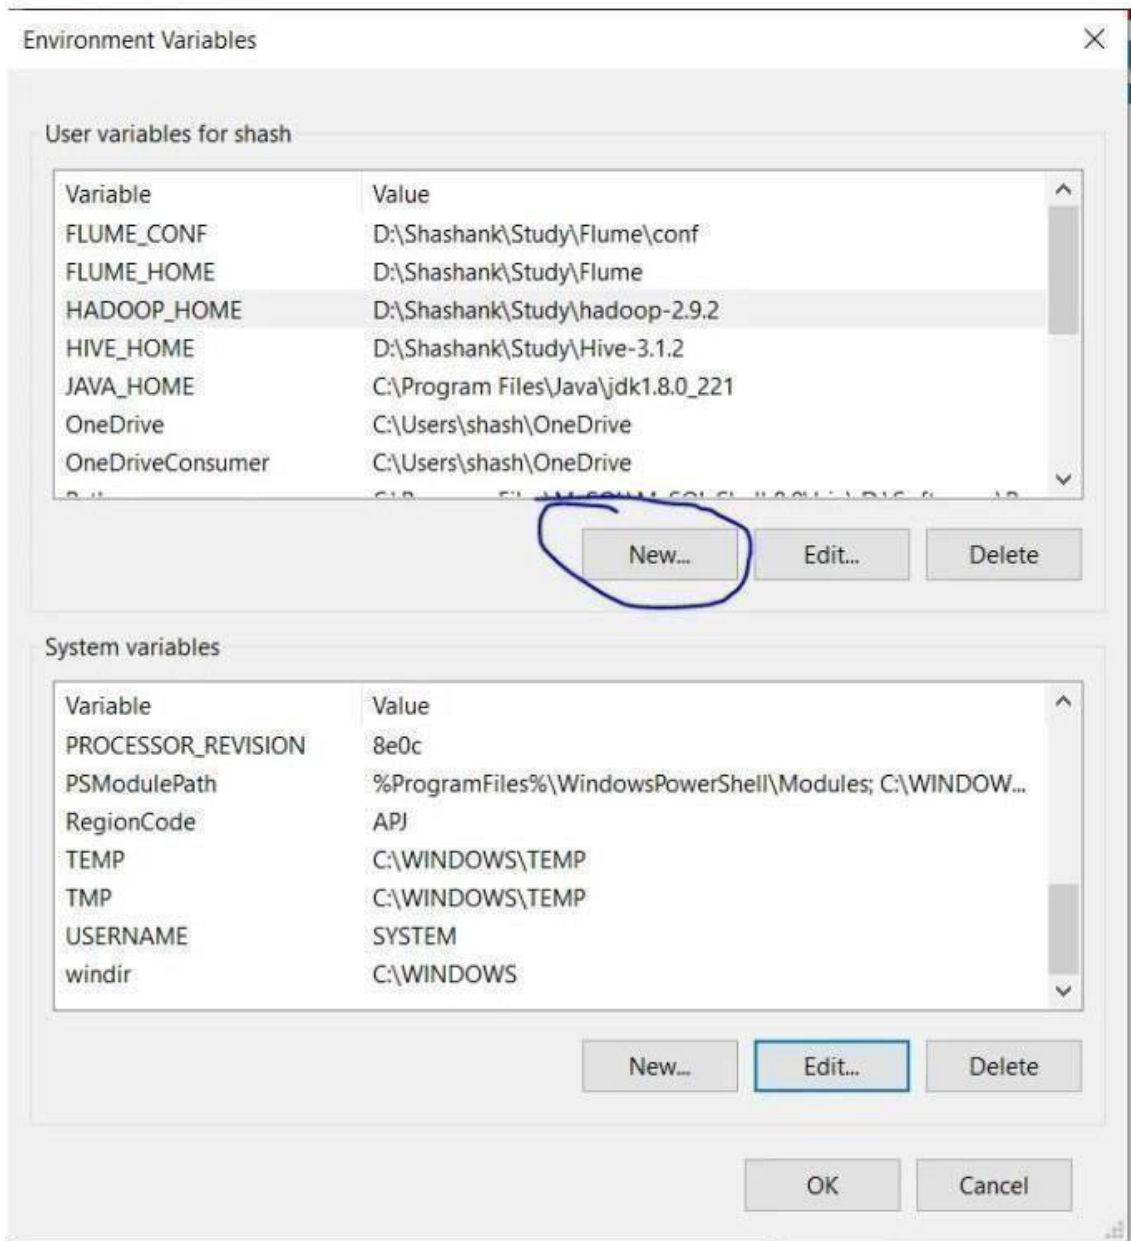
Environment Variables

User variables for shash

| Variable | Value |
|---|---|
| FLUME_CONF | D:\Shashank\Study\Flume\conf |
| FLUME_HOME | D:\Shashank\Study\Flume |
| HADOOP_HOME | D:\Shashank\Study\hadoop-2.9.2 |
| HIVE_HOME | D:\Shashank\Study\Hive-3.1.2 |
| JAVA_HOME | C:\Program Files\Java\jdk1.8.0_221 |
| OneDrive | C:\Users\shash\OneDrive |
| OneDriveConsumer | C:\Users\shash\OneDrive |
| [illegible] | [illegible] |

New... Edit... Delete

System variables

| Variable | Value |
|---|---|
| PROCESSOR_REVISION | 8e0c |
| PSModulePath | %ProgramFiles%\WindowsPowerShell\Modules; C:\WINDOW... |
| RegionCode | APJ |
| TEMP | C:\WINDOWS\TEMP |
| TMP | C:\WINDOWS\TEMP |
| USERNAME | SYSTEM |
| windir | C:\WINDOWS |

New... Edit... Delete

OK Cancel